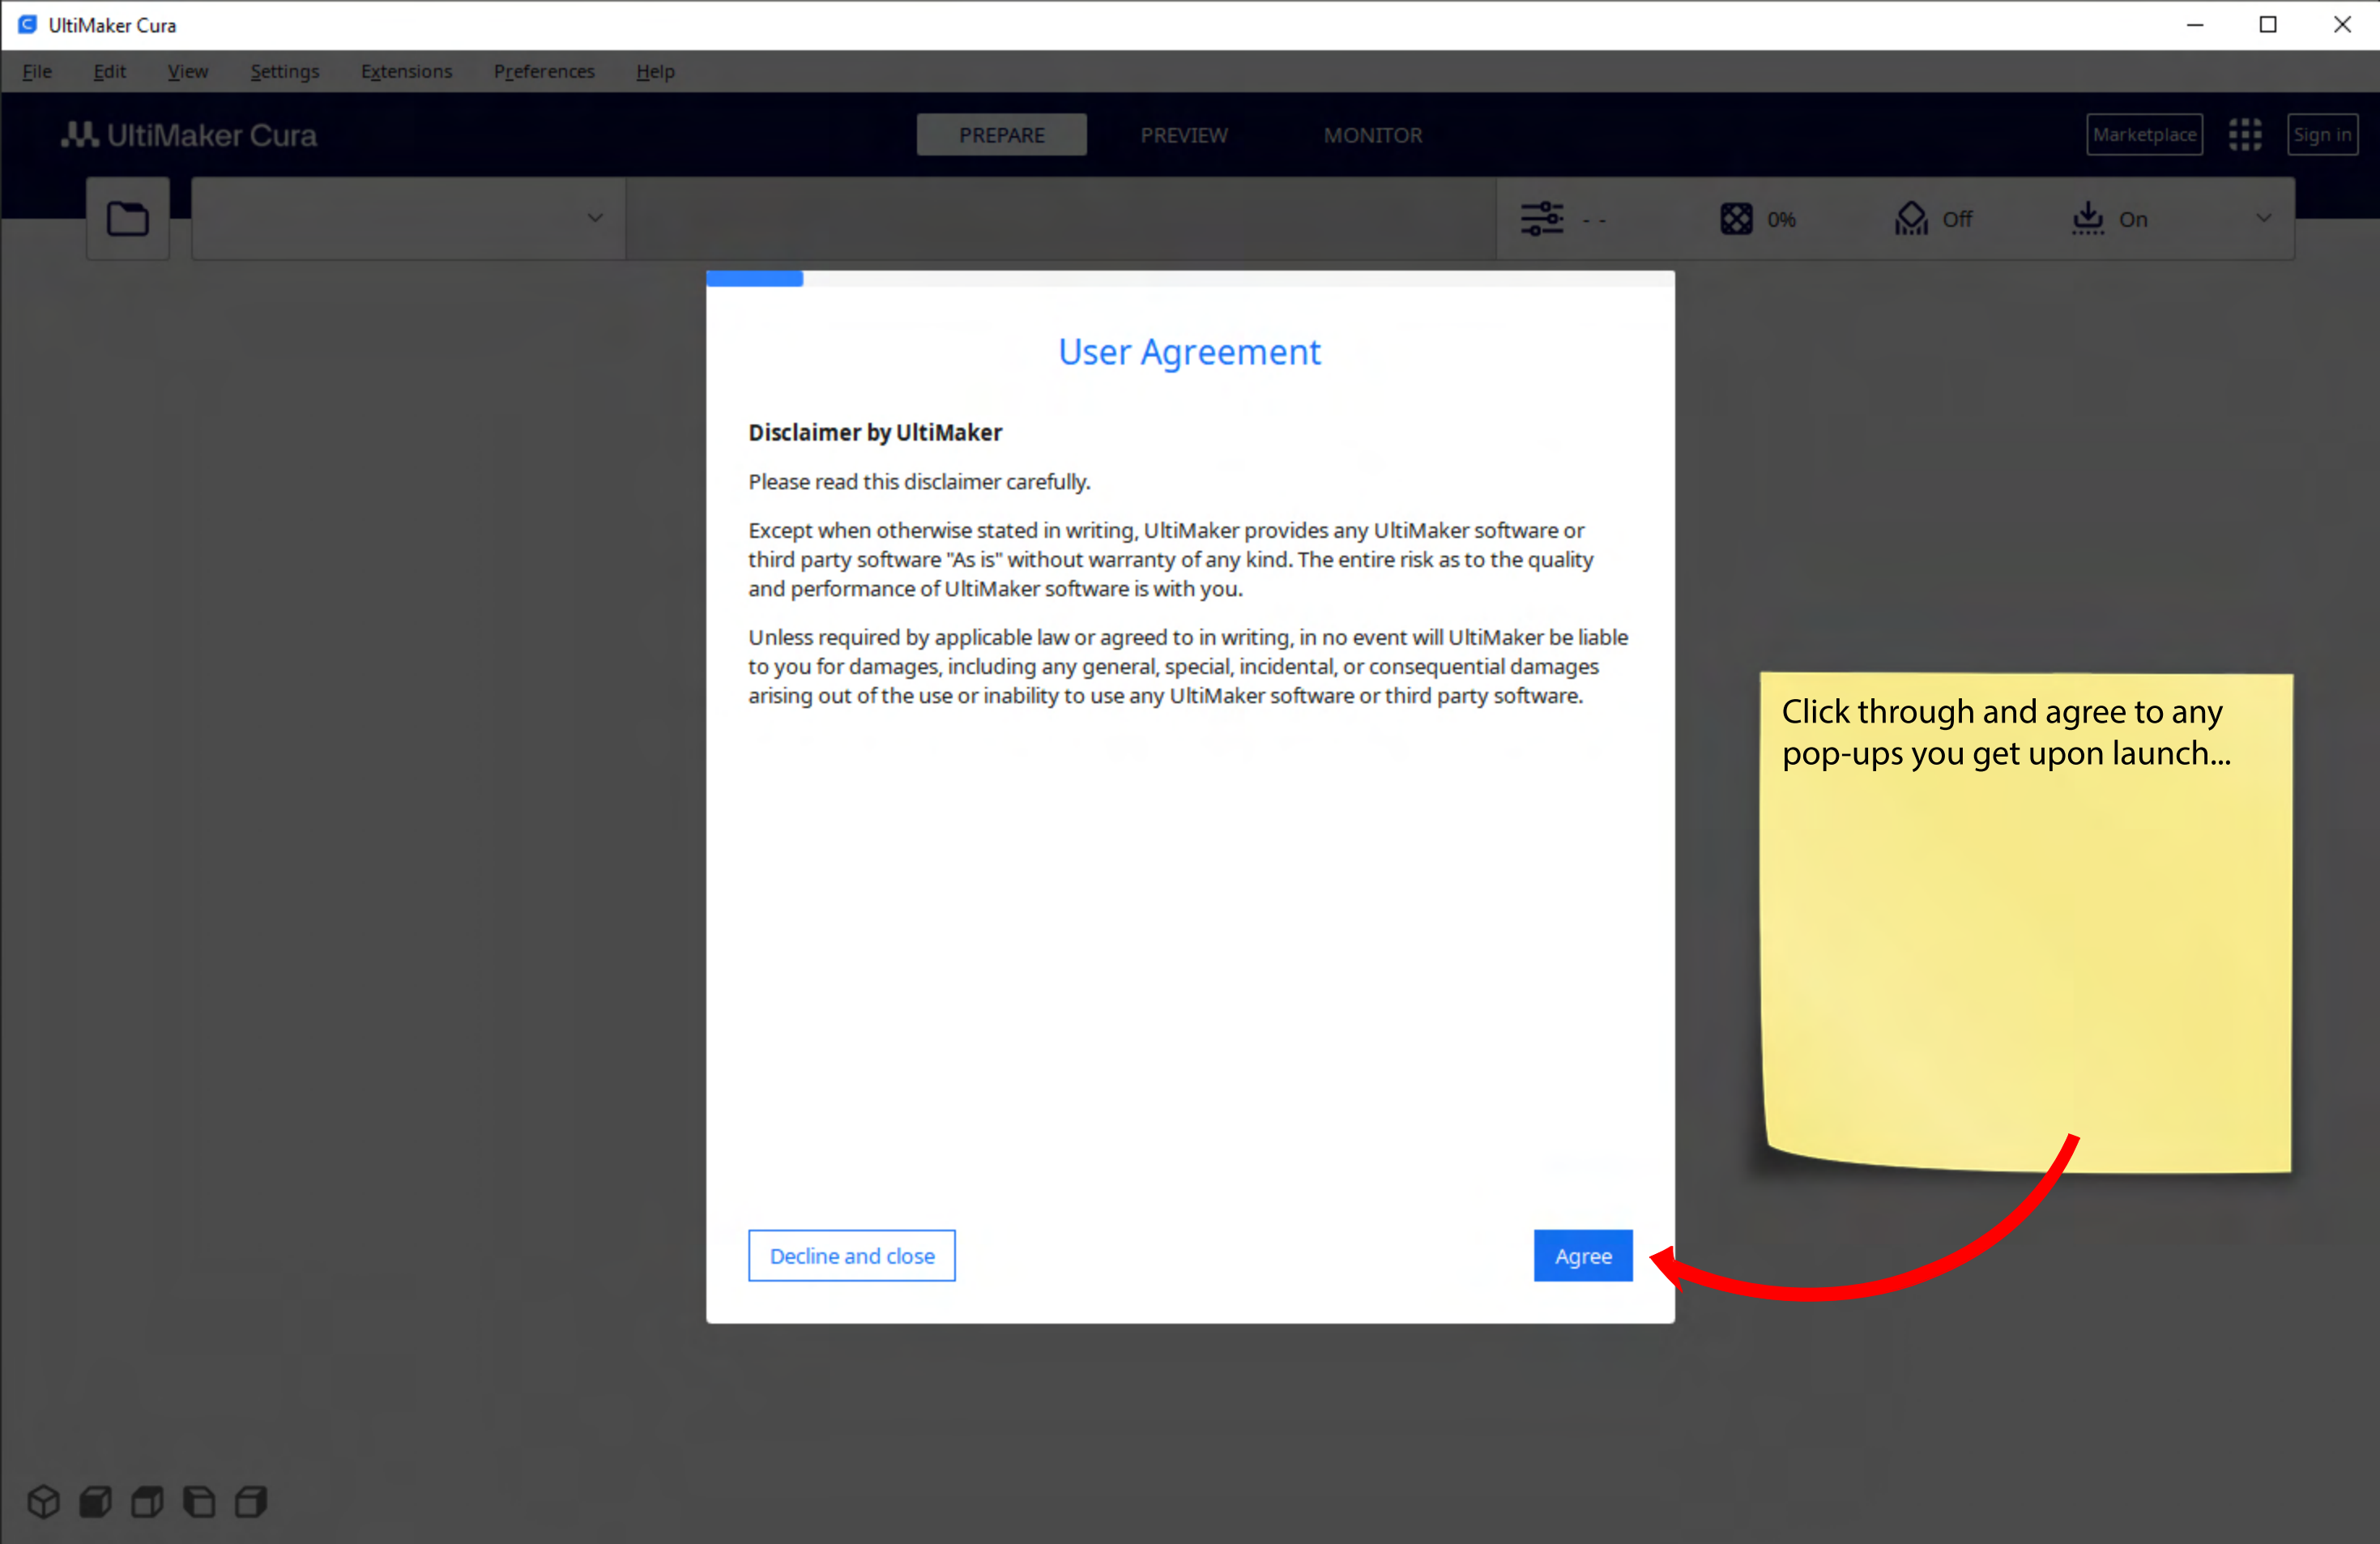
UltiMaker Cura

File Edit View Settings Extensions Preferences Help

UltiMaker Cura

PREPARE PREVIEW MONITOR

Marketplace Sign in

- - 0% Off On

User Agreement

**Disclaimer by UltiMaker**

Please read this disclaimer carefully.

Except when otherwise stated in writing, UltiMaker provides any UltiMaker software or third party software "As is" without warranty of any kind. The entire risk as to the quality and performance of UltiMaker software is with you.

Unless required by applicable law or agreed to in writing, in no event will UltiMaker be liable to you for damages, including any general, special, incidental, or consequential damages arising out of the use or inability to use any UltiMaker software or third party software.

Decline and close

Agree

Click through and agree to any pop-ups you get upon launch...